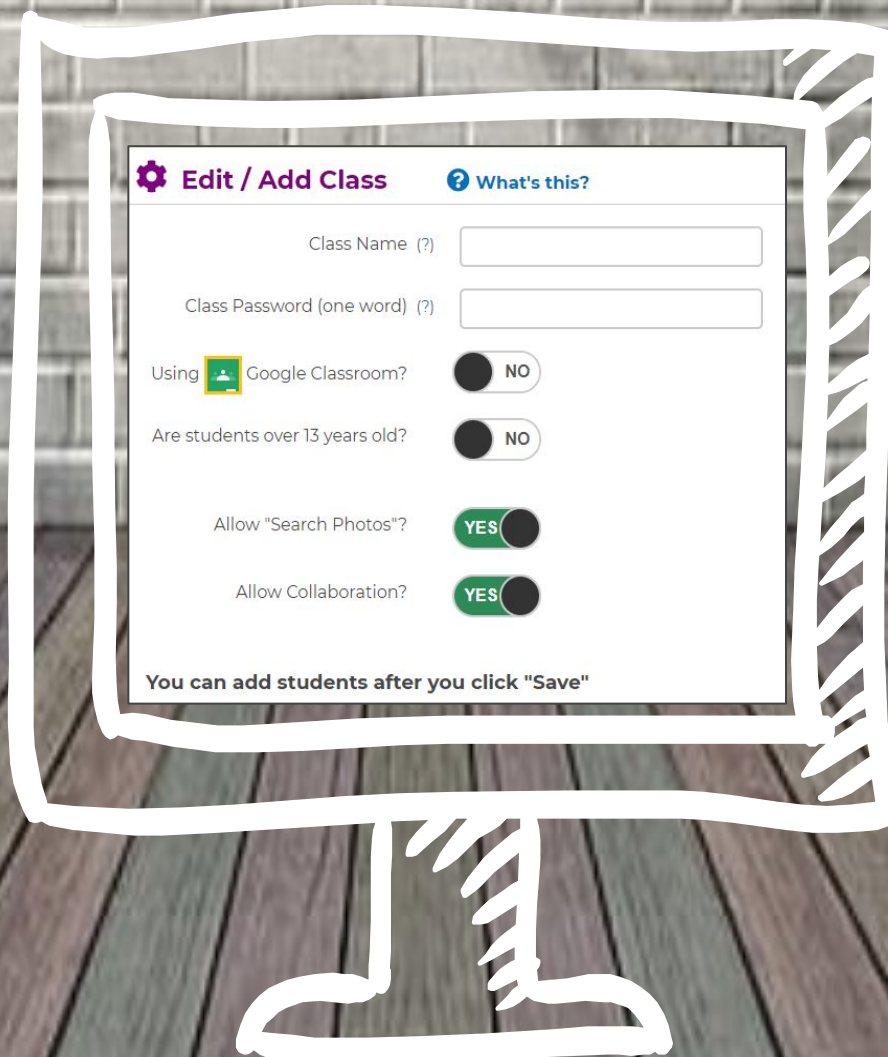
Edit / Add Class
What's this?

Class Name (?)

Class Password (one word) (?)

Using Google Classroom? NO

Are students over 13 years old? NO

Allow "Search Photos"? YES

Allow Collaboration? YES

You can add students after you click "Save"